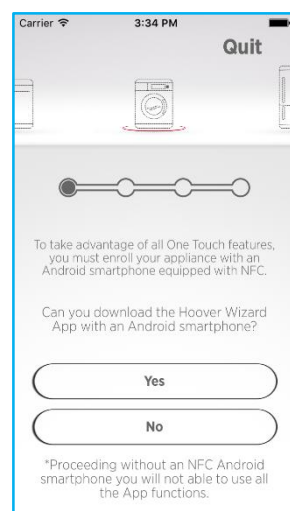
Carrier
3:34 PM
Quit

To take advantage of all One Touch features, you must enroll your appliance with an Android smartphone equipped with NFC.

Can you download the Hoover Wizard App with an Android smartphone?

Yes

No

*Proceeding without an NFC Android smartphone you will not able to use all the App functions.